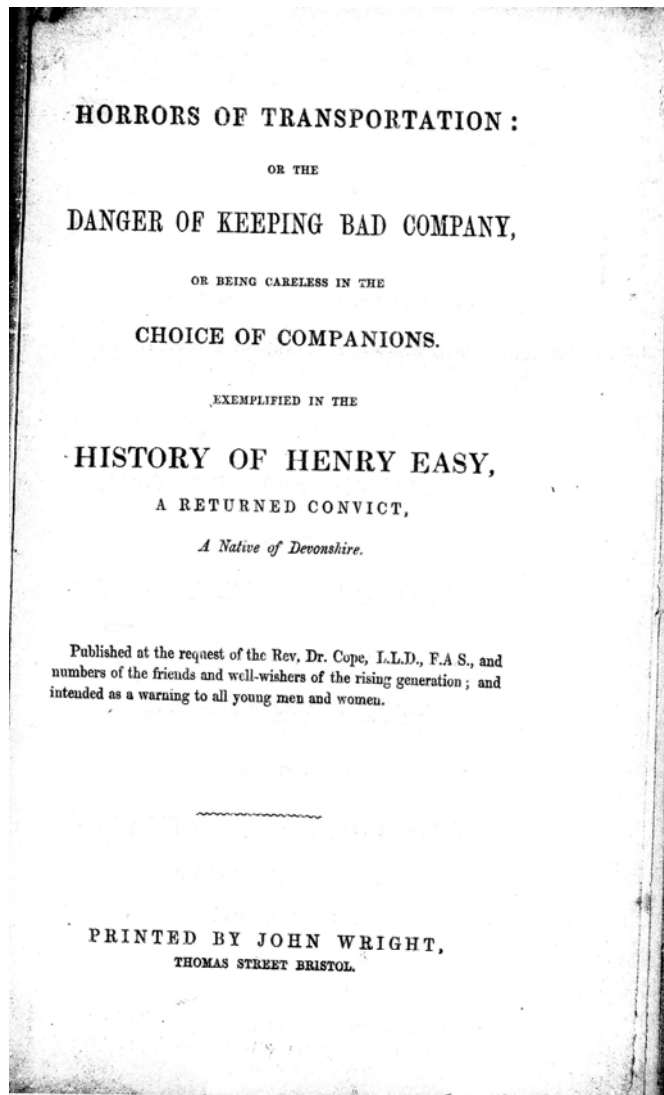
HORRORS OF TRANSPORTATION:

OR THE

DANGER OF KEEPING BAD COMPANY,

OR BEING CARELESS IN THE

CHOICE OF COMPANIONS.

EXEMPLIFIED IN THE

HISTORY OF HENRY EASY,

A RETURNED CONVICT,

A Native of Devonshire.

Published at the request of the Rev. Dr. Cope, L.L.D., F.A.S., and numbers of the friends and well-wishers of the rising generation; and intended as a warning to all young men and women.

PRINTED BY JOHN WRIGHT,

THOMAS STREET BRISTOL.